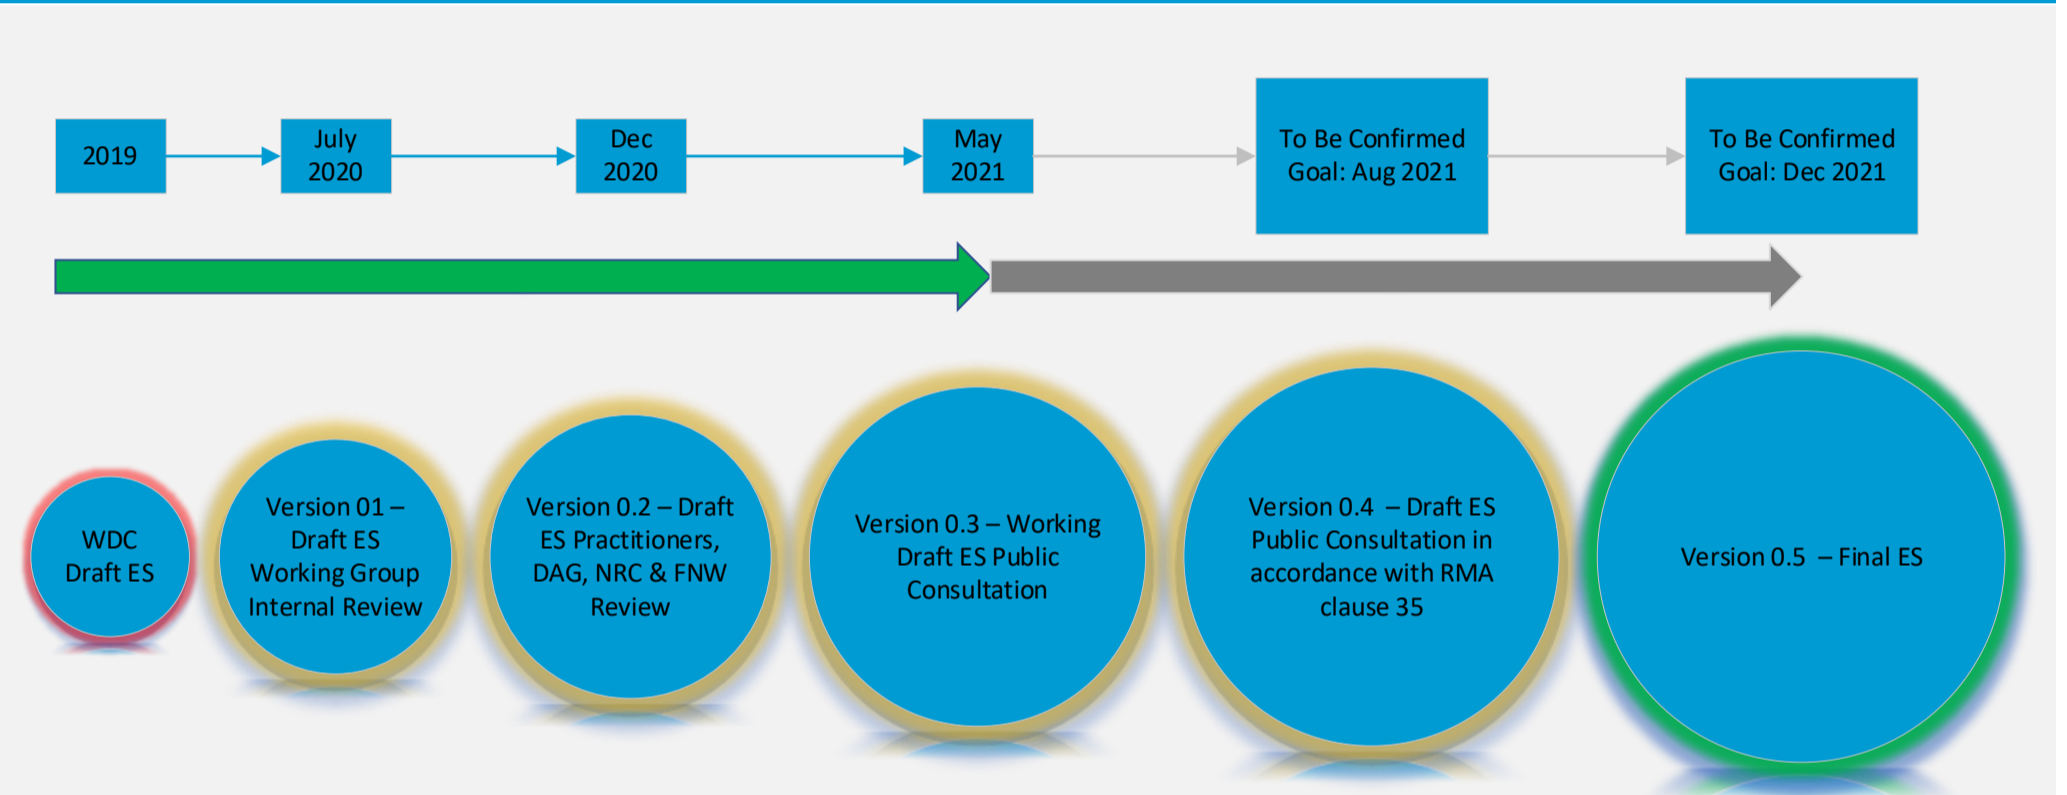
2019

July 2020

Dec 2020

May 2021

To Be Confirmed Goal: Aug 2021

To Be Confirmed Goal: Dec 2021

WDC Draft ES

Version 01 – Draft ES Working Group Internal Review

Version 0.2 – Draft ES Practitioners, DAG, NRC & FNW Review

Version 0.3 – Working Draft ES Public Consultation

Version 0.4 – Draft ES Public Consultation in accordance with RMA clause 35

Version 0.5 – Final ES